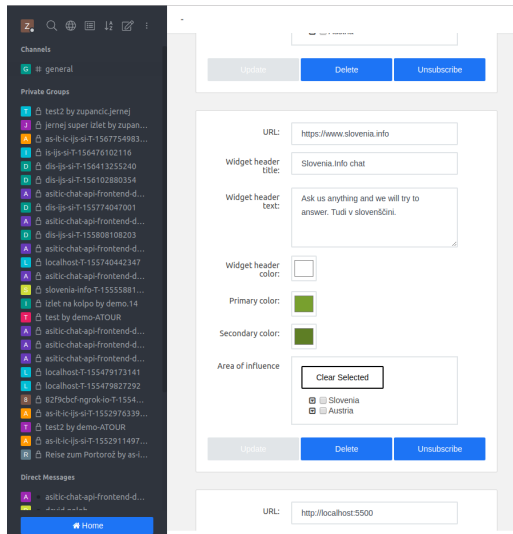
Z

Channels

G # general

Private Groups

T test2 by zupancic.jernej
J jernej super izlet by zupan...
A as-it-ic-ijs-si-T-1567754983...
I is-ijs-si-T-156476102116
D dis-ijs-si-T-156413255240
D dis-ijs-si-T-156102880354
A asitic-chat-api-frontend-d...
D dis-ijs-si-T-155774047001
A asitic-chat-api-frontend-d...
D dis-ijs-si-T-155808108203
A asitic-chat-api-frontend-d...
L localhost-T-155740442347
A asitic-chat-api-frontend-d...
S slovenia-info-T-15555881...
I izlet na kolpo by demo.14
T test by demo-ATOUR
A asitic-chat-api-frontend-d...
A asitic-chat-api-frontend-d...
L localhost-T-155479173141
L localhost-T-155479827292
8 82f9cbcf-ngrok-io-T-1554...
A as-it-ic-ijs-si-T-1552976339...
T test2 by demo-ATOUR
A as-it-ic-ijs-si-T-1552911497...
R Reise zum Portorož by as-i...

Direct Messages

A asitic-chat-api-frontend-d...

Home

Austria

Update Delete Unsubscribe

URL: https://www.slovenia.info

Widget header title: Slovenia.Info chat

Widget header text: Ask us anything and we will try to answer. Tudi v slovenščini.

Widget header color:

Primary color:

Secondary color:

Area of influence

Clear Selected

Slovenia
Austria

Update Delete Unsubscribe

URL: http://localhost:5500